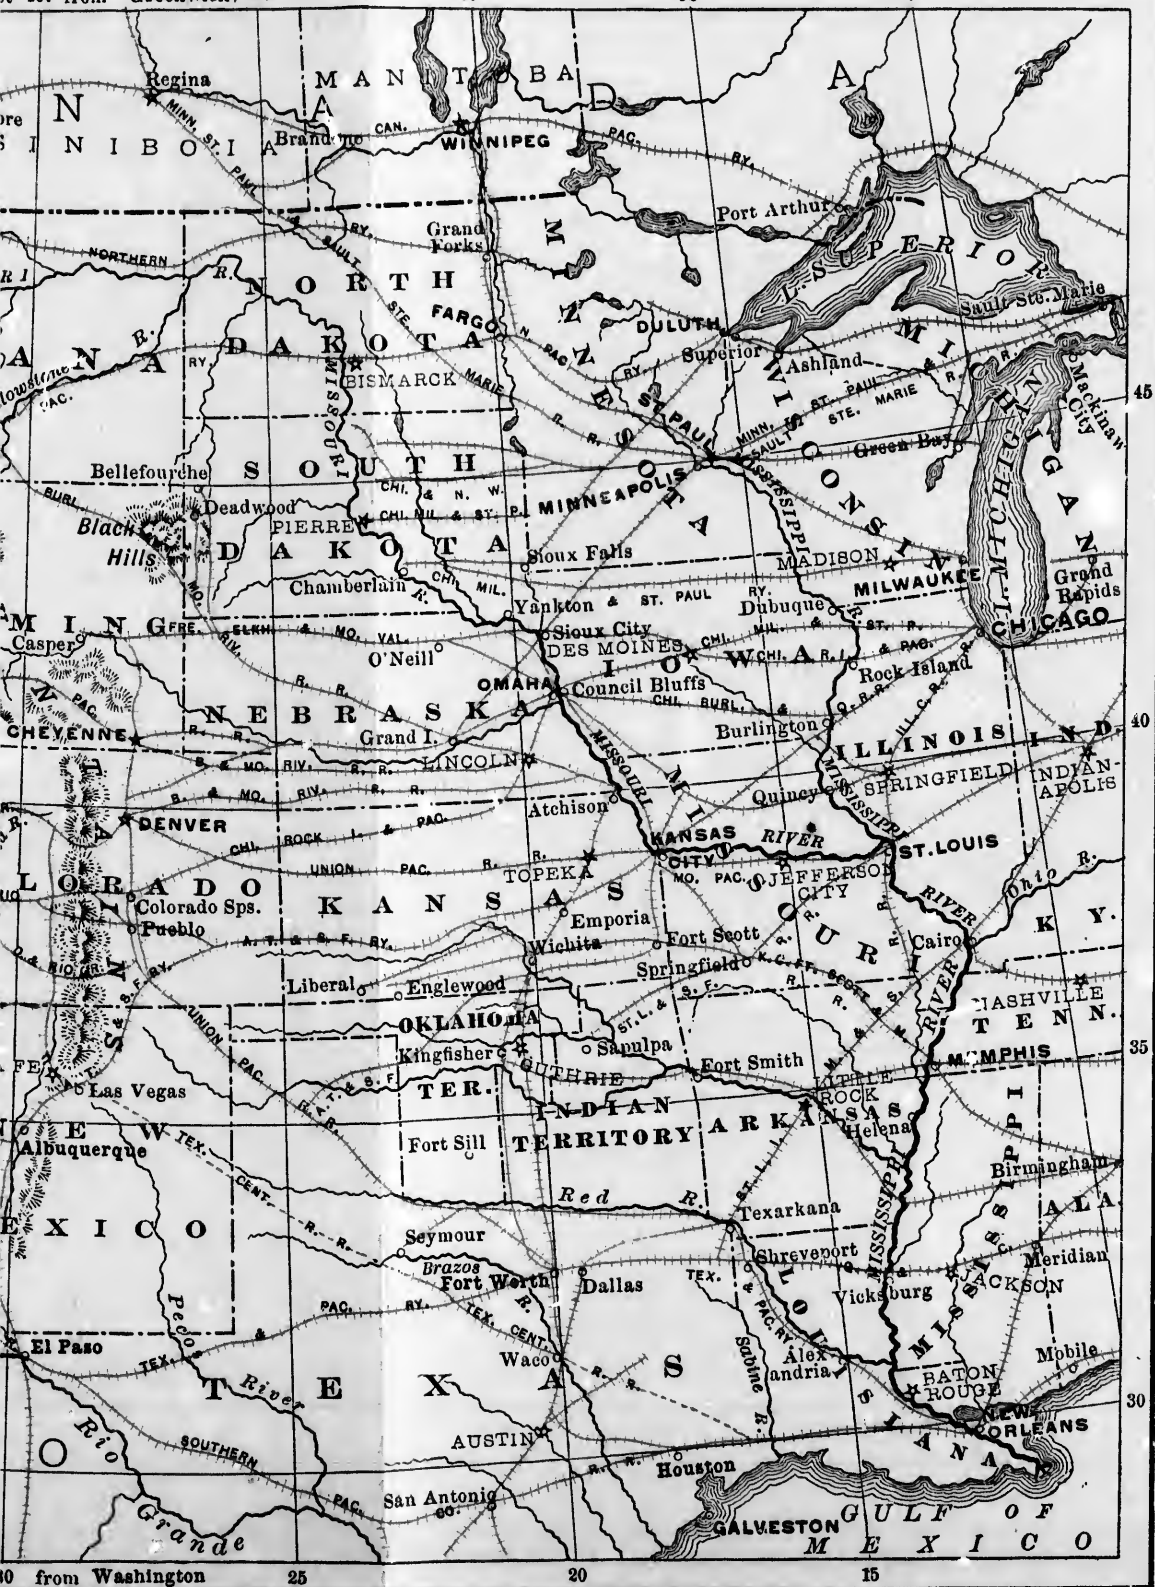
N
A
MANITOBA
D
A
Regina
MINN. ST. P.
SINIBOIA
Brandon
CAN.
WINNIPEG
PAC.
RY.
Port Arthur
Grand Forks
NORTHERN
SAULT STE. MARIE
NORTH
DAKOTA
FARGO
N. PAC.
MINNESOTA
DULUTH
Superior
Ashland
L. SUPERIOR
Sault Ste. Marie
MICHIGAN
Mackinaw City
BISMARCK
MISSOURI
ST. PAUL
MINN. ST. PAUL SAULT STE. MARIE
WISCONSIN
Green Bay
L. MICHIGAN
45
Bellefourche
SOUTH
DAKOTA
Deadwood
Black Hills
PIERRE
CHI. & N. W.
CHI. MIL. & ST. P.
MINNEAPOLIS
MISSISSIPPI
Sioux Falls
Chamberlain
CHI. MIL.
MADISON
MILWAUKEE
Grand Rapids
Yankton & ST. PAUL RY.
Dubuque
CHICAGO
Casper
MING
FRE. ELKH. & MO. VAL.
Sioux City
DES MOINES
IOWA
CHI. MIL. & ST. P.
CHI. R. I. & PAC.
Rock Island
O'Neill
OMAHA
Council Bluffs
CHI. BURL. & Q. R. R.
ILL. C. R. R.
NEBRASKA
Burlington
ILLINOIS
IND.
40
CHEYENNE
Grand I.
LINCOLN
B. & MO. RIV. R. R.
MISSOURI
SPRINGFIELD
INDIANAPOLIS
Quincy
Atchison
DENVER
CHI. ROCK I. & PAC.
KANSAS RIVER
KANSAS CITY
ST. LOUIS
UNION PAC. R. R.
TOPEKA
MO. PAC.
JEFFERSON CITY
Ohio R.
COLORADO
Colorado Sps.
KANSAS
Emporia
MISSOURI
RIVER
Pueblo
A. T. & S. F. RY.
Wichita
Fort Scott
Cairo
KY.
Liberal
Englewood
Springfield
K. C. FT. SCOTT & M.
ST. L. & S. F.
NASHVILLE
TENN.
OKLAHOMA
Sapulpa
Kingfisher
GUTHRIE
Fort Smith
MEMPHIS
35
Las Vegas
TER.
INDIAN TERRITORY
LITTLE ROCK
ARKANSAS
Helena
NEW MEXICO
TEX. CENT. R. R.
Albuquerque
Fort Sill
Birmingham
Red R.
Texarkana
ALA.
MISSISSIPPI
Seymour
Shreveport
Meridian
Brazos
Fort Worth
Dallas
TEX. & PAC. RY.
Vicksburg
JACKSON
Pecos
TEX. CENT. R. R.
LOUISIANA
Mobile
El Paso
Waco
TEXAS
Sabine R.
Alexandria
BATON ROUGE
30
River
Rio Grande
SOUTHERN PAC.
AUSTIN
NEW ORLEANS
Houston
San Antonio
GALVESTON
GULF OF MEXICO
30 from Washington
25
20
15